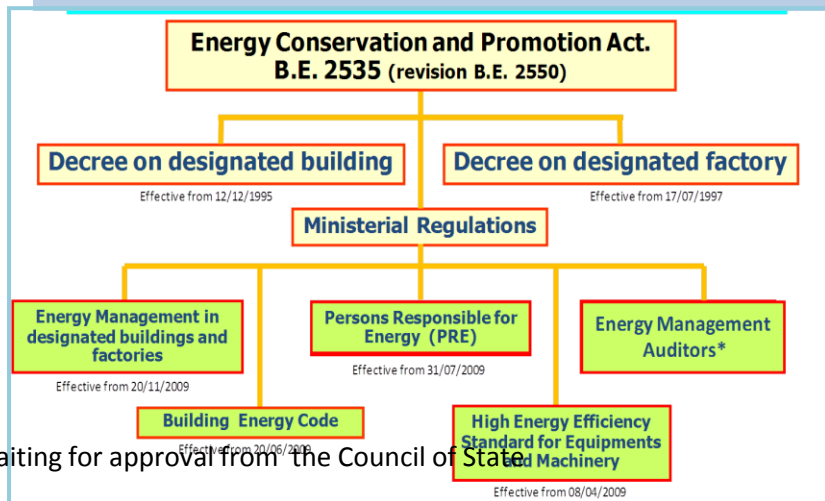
Energy Conservation and Promotion Act. B.E. 2535 (revision B.E. 2550)

Decree on designated building

Effective from 12/12/1995

Decree on designated factory

Effective from 17/07/1997

Ministerial Regulations

Energy Management in designated buildings and factories

Effective from 20/11/2009

Persons Responsible for Energy (PRE)

Effective from 31/07/2009

Energy Management Auditors*

Building Energy Code

Effective from 20/06/2009

High Energy Efficiency Standard for Equipments and Machinery

Effective from 08/04/2009

aiting for approval from the Council of State